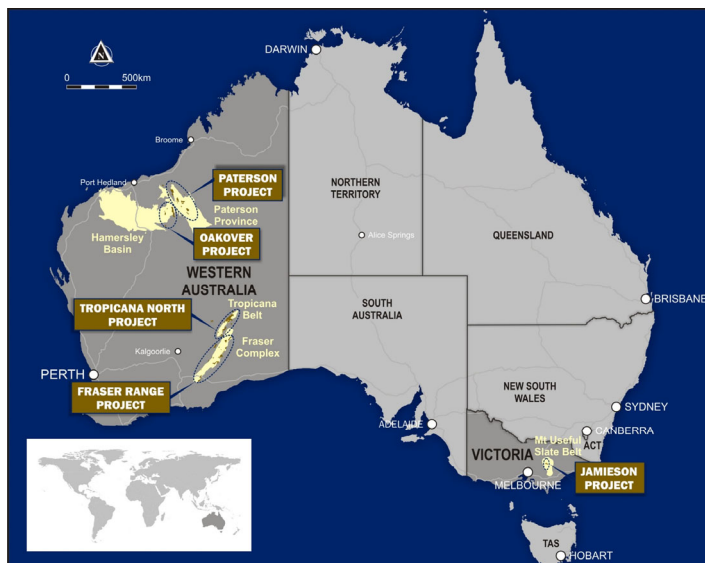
0 500km

DARWIN

Broome

Port Hedland

PATERSON PROJECT

Paterson Province

Hamersley Basin

OAKOVER PROJECT

WESTERN AUSTRALIA

NORTHERN TERRITORY

Alice Springs

QUEENSLAND

TROPICANA NORTH PROJECT

Tropicana Belt

Kalgoorlie

Fraser Complex

PERTH

FRASER RANGE PROJECT

SOUTH AUSTRALIA

BRISBANE

NEW SOUTH WALES

SYDNEY

ADELAIDE

CANBERRA

ACT

Mt Useful Slate Belt

VICTORIA

MELBOURNE

JAMIESON PROJECT

TAS

HOBART